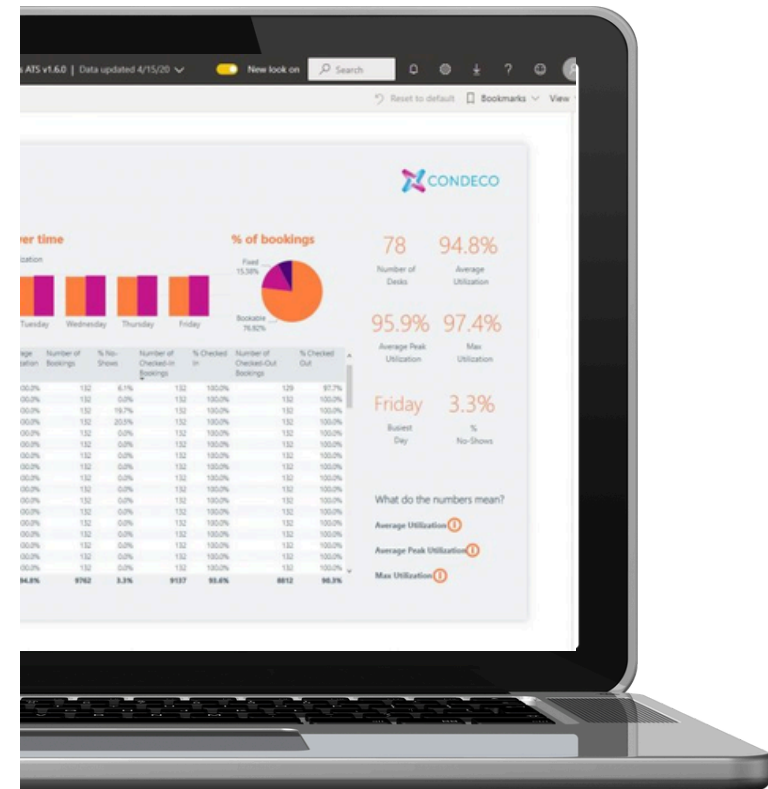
ATS v1.6.0 | Data updated 4/15/20 New look on Search

Reset to default Bookmarks View

CONDECO

ver time

ilization

Tuesday Wednesday Thursday Friday

% of bookings

Fixed 15.38%

Bookable 76.92%

| ge ization | Number of Bookings | % No-Shows | Number of Checked-In Bookings | % Checked In | Number of Checked-Out Bookings | % Checked Out |
|---|---|---|---|---|---|---|
| 00.0% | 132 | 6.1% | 132 | 100.0% | 129 | 97.7% |
| 00.0% | 132 | 0.0% | 132 | 100.0% | 132 | 100.0% |
| 00.0% | 132 | 19.7% | 132 | 100.0% | 132 | 100.0% |
| 00.0% | 132 | 20.5% | 132 | 100.0% | 132 | 100.0% |
| 00.0% | 132 | 0.0% | 132 | 100.0% | 132 | 100.0% |
| 00.0% | 132 | 0.0% | 132 | 100.0% | 132 | 100.0% |
| 00.0% | 132 | 0.0% | 132 | 100.0% | 132 | 100.0% |
| 00.0% | 132 | 0.0% | 132 | 100.0% | 132 | 100.0% |
| 00.0% | 132 | 0.0% | 132 | 100.0% | 132 | 100.0% |
| 00.0% | 132 | 0.0% | 132 | 100.0% | 132 | 100.0% |
| 00.0% | 132 | 0.0% | 132 | 100.0% | 132 | 100.0% |
| 00.0% | 132 | 0.0% | 132 | 100.0% | 132 | 100.0% |
| 00.0% | 132 | 0.0% | 132 | 100.0% | 132 | 100.0% |
| 00.0% | 132 | 0.0% | 132 | 100.0% | 132 | 100.0% |
| 00.0% | 132 | 0.0% | 132 | 100.0% | 132 | 100.0% |
| 00.0% | 132 | 0.0% | 132 | 100.0% | 132 | 100.0% |
| 94.8% | 9762 | 3.3% | 9137 | 93.6% | 8812 | 96.3% |

78 Number of Desks

94.8% Average Utilization

95.9% Average Peak Utilization

97.4% Max Utilization

Friday Busiest Day

3.3% % No-Shows

What do the numbers mean?

Average Utilization

Average Peak Utilization

Max Utilization